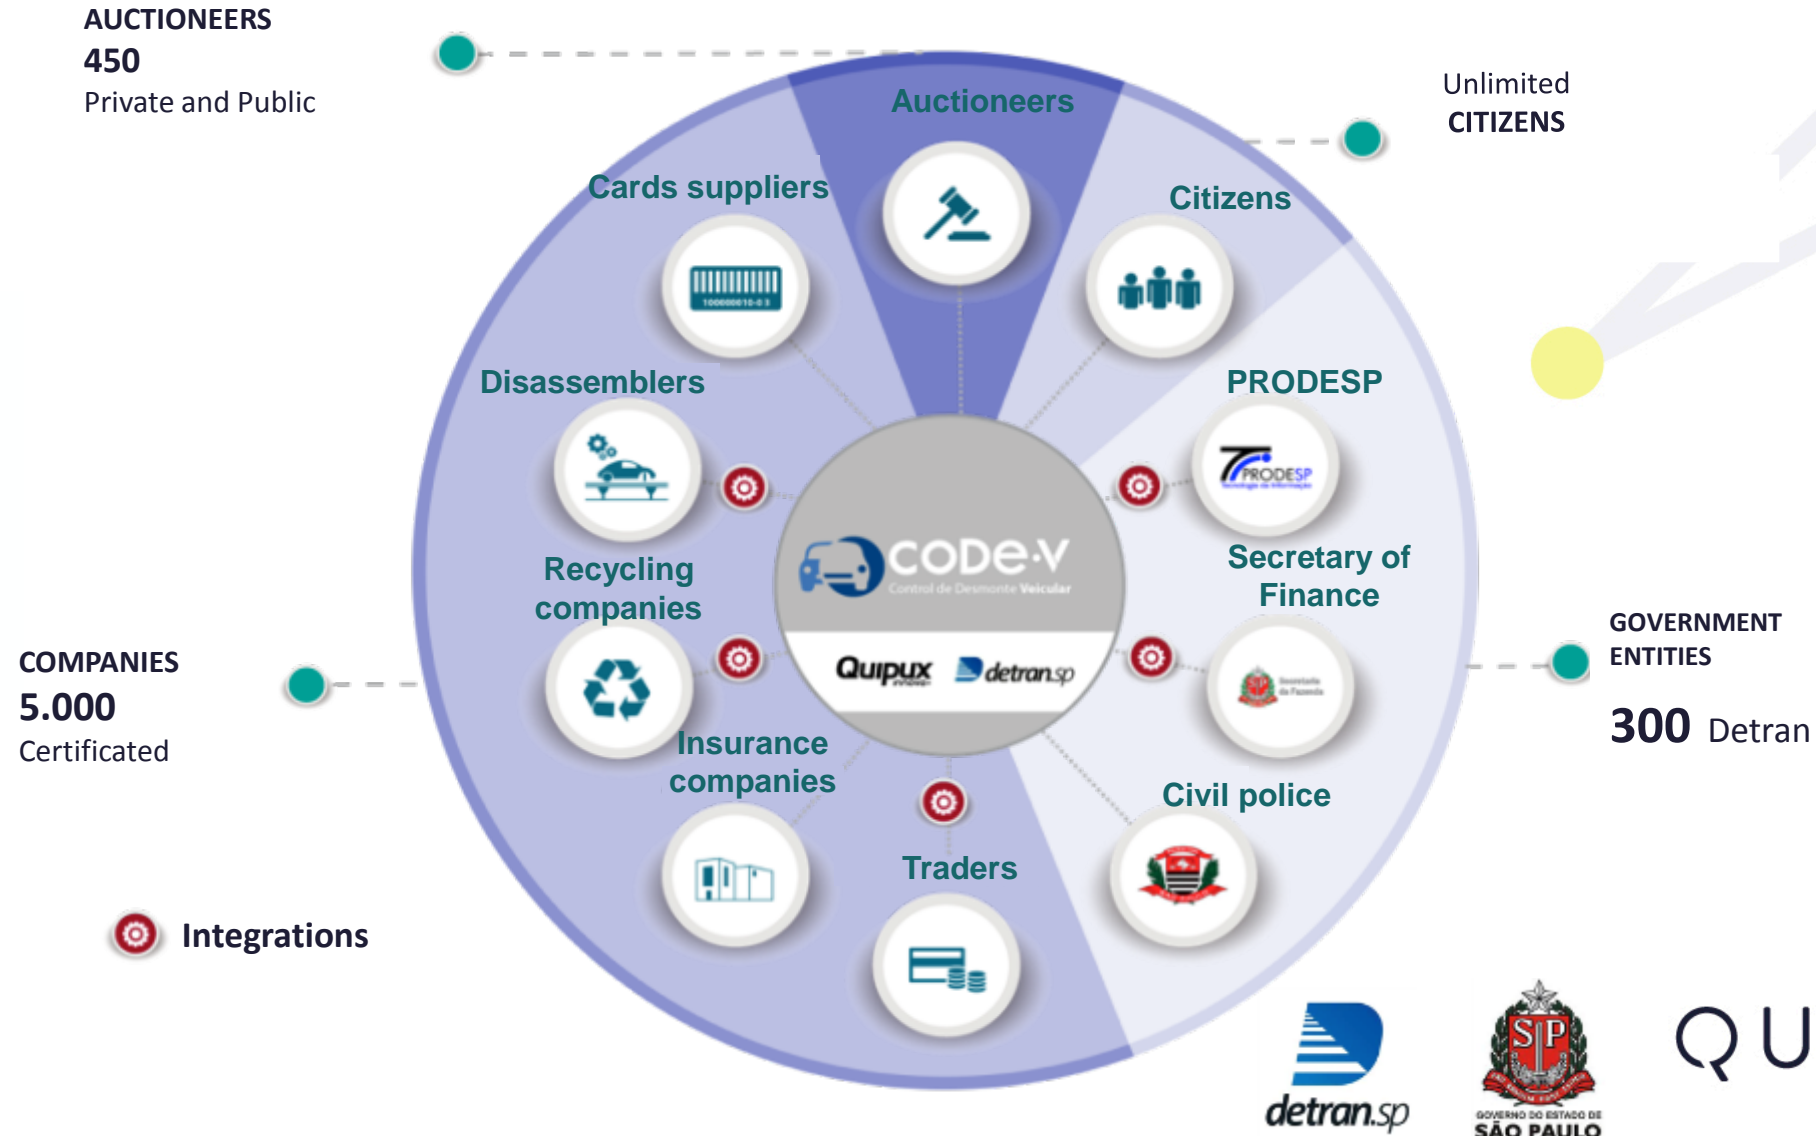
AUCTIONEERS
450
Private and Public

Unlimited
CITIZENS

Auctioneers

Cards suppliers

Citizens

Disassemblers

PRODESP

PRODESP

Recycling companies

CODE-V
Controle de Desmonte Veicular

Quipux

detran.sp

Secretary of Finance

COMPANIES
5.000
Certificated

GOVERNMENT ENTITIES
300 Detran

Insurance companies

Traders

Civil police

Integrations

detran.sp

GOVERNO DO ESTADO DE SÃO PAULO

QU